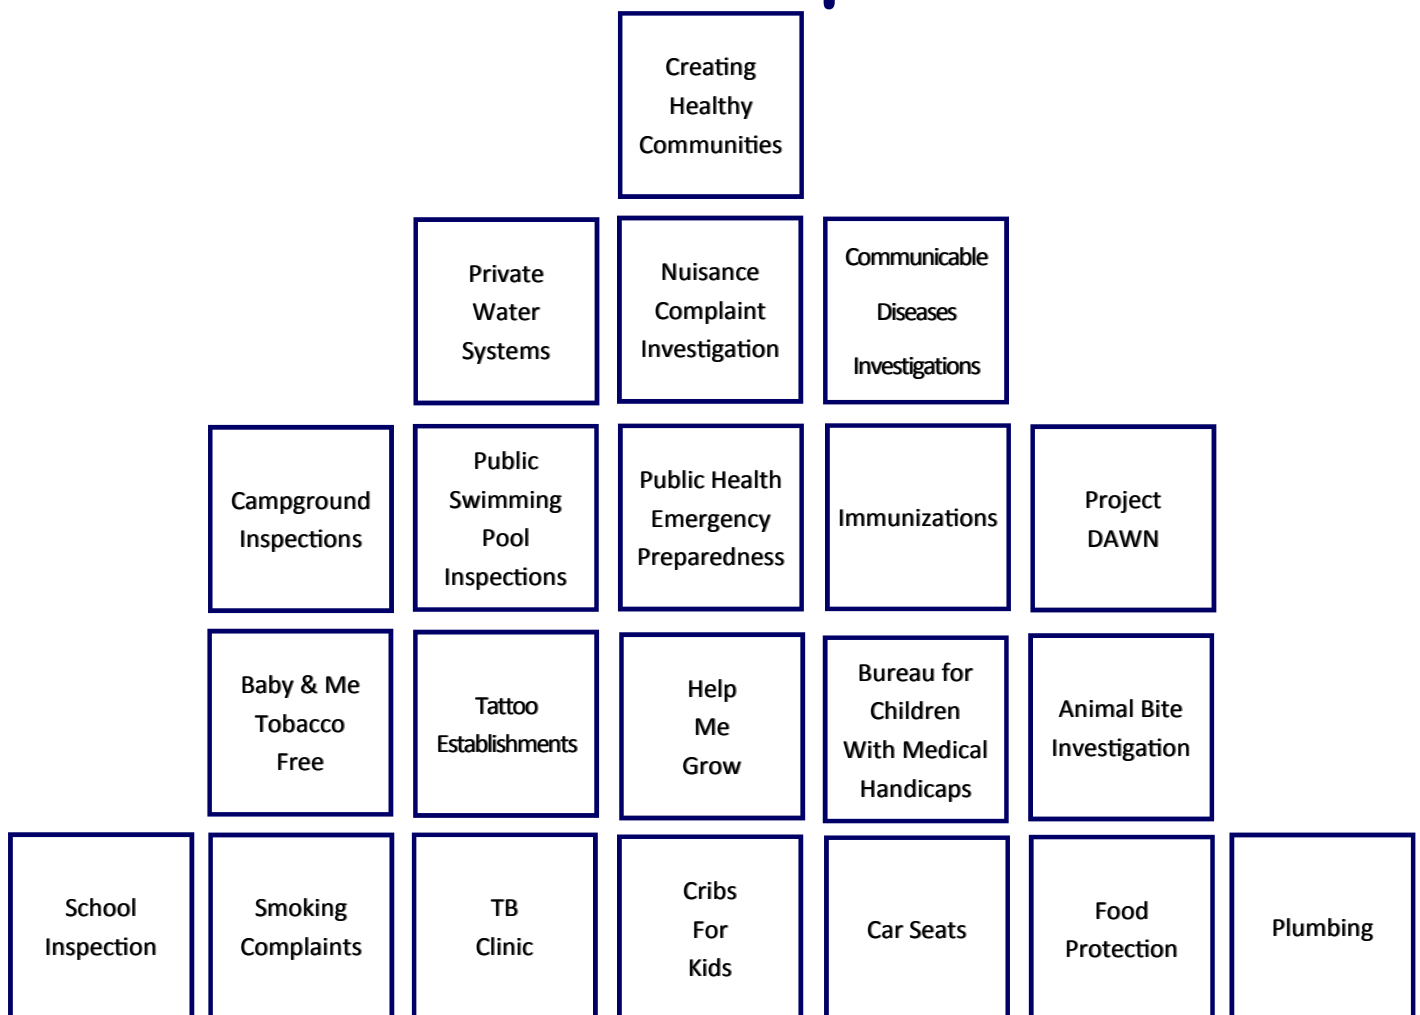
Creating Healthy Communities

Private Water Systems

Nuisance Complaint Investigation

Communicable Diseases Investigations

Campground Inspections

Public Swimming Pool Inspections

Public Health Emergency Preparedness

Immunizations

Project DAWN

Baby & Me Tobacco Free

Tattoo Establishments

Help Me Grow

Bureau for Children With Medical Handicaps

Animal Bite Investigation

School Inspection

Smoking Complaints

TB Clinic

Cribs For Kids

Car Seats

Food Protection

Plumbing